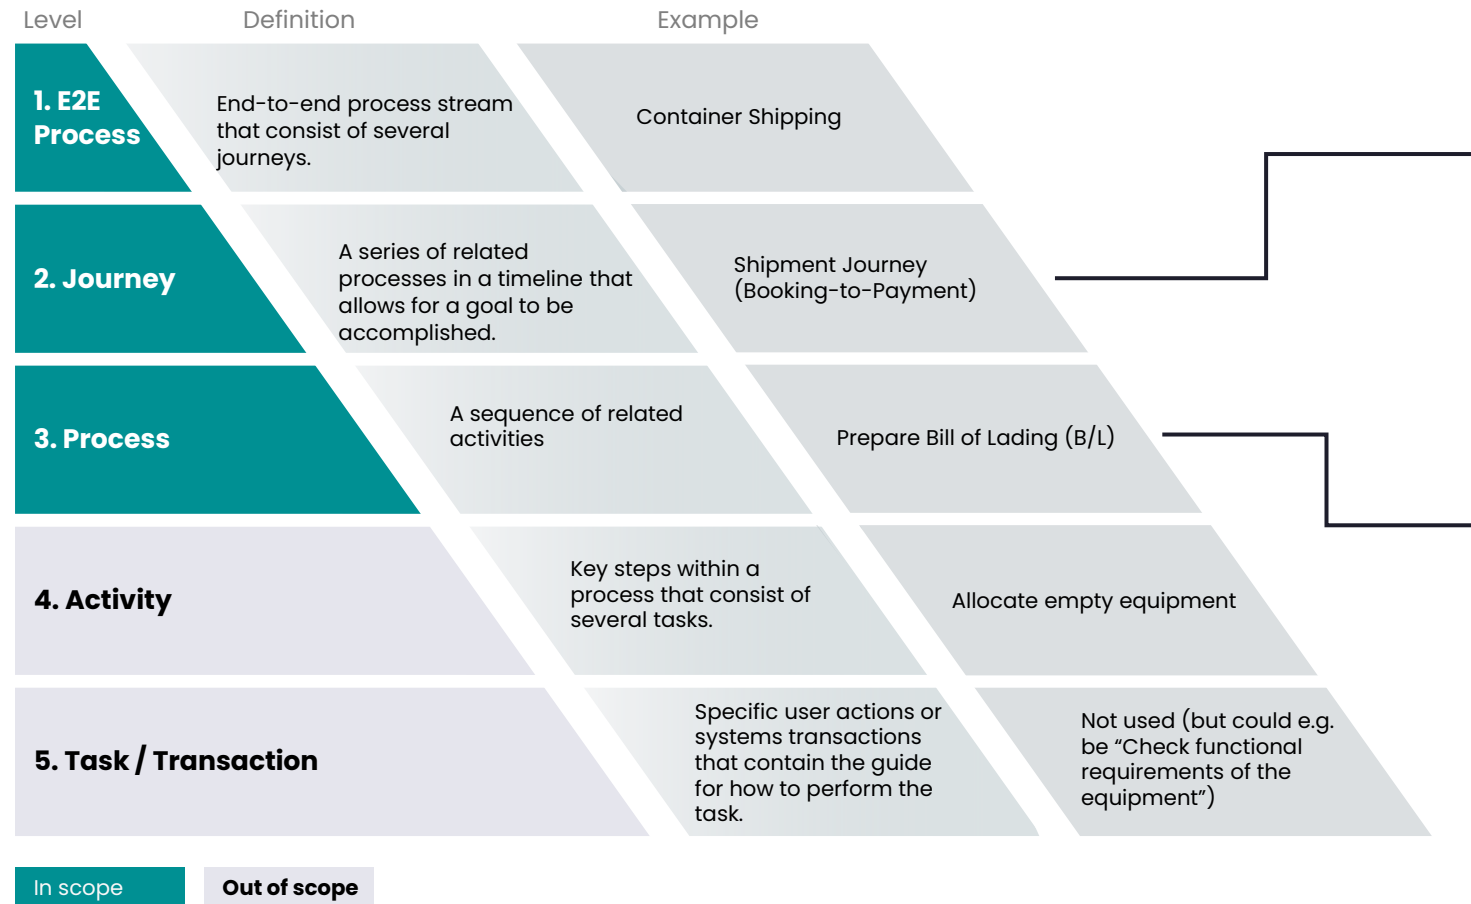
Level Definition Example

1. E2E Process

End-to-end process stream that consist of several journeys.

Container Shipping

2. Journey

A series of related processes in a timeline that allows for a goal to be accomplished.

Shipment Journey (Booking-to-Payment)

3. Process

A sequence of related activities

Prepare Bill of Lading (B/L)

4. Activity

Key steps within a process that consist of several tasks.

Allocate empty equipment

5. Task / Transaction

Specific user actions or systems transactions that contain the guide for how to perform the task.

Not used (but could e.g. be “Check functional requirements of the equipment”)

In scope

Out of scope